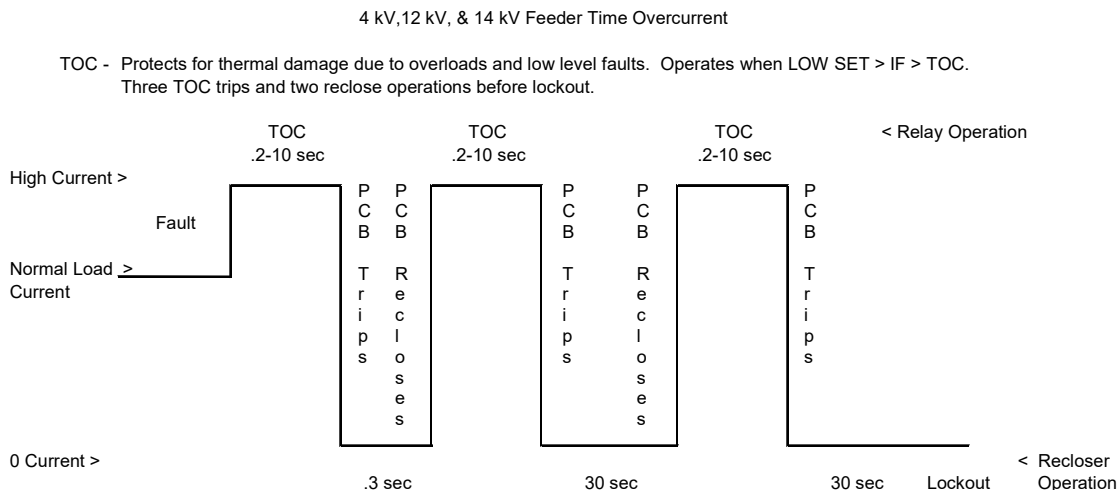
4 kV,12 kV, & 14 kV Feeder Time Overcurrent

TOC - Protects for thermal damage due to overloads and low level faults. Operates when LOW SET > IF > TOC. Three TOC trips and two reclose operations before lockout.

TOC .2-10 sec

TOC .2-10 sec

TOC .2-10 sec

< Relay Operation

High Current >

Fault

Normal Load > Current

PCB Trips

PCB Recloses

PCB Trips

PCB Recloses

PCB Trips

0 Current >

.3 sec

30 sec

30 sec

Lockout

< Recloser Operation